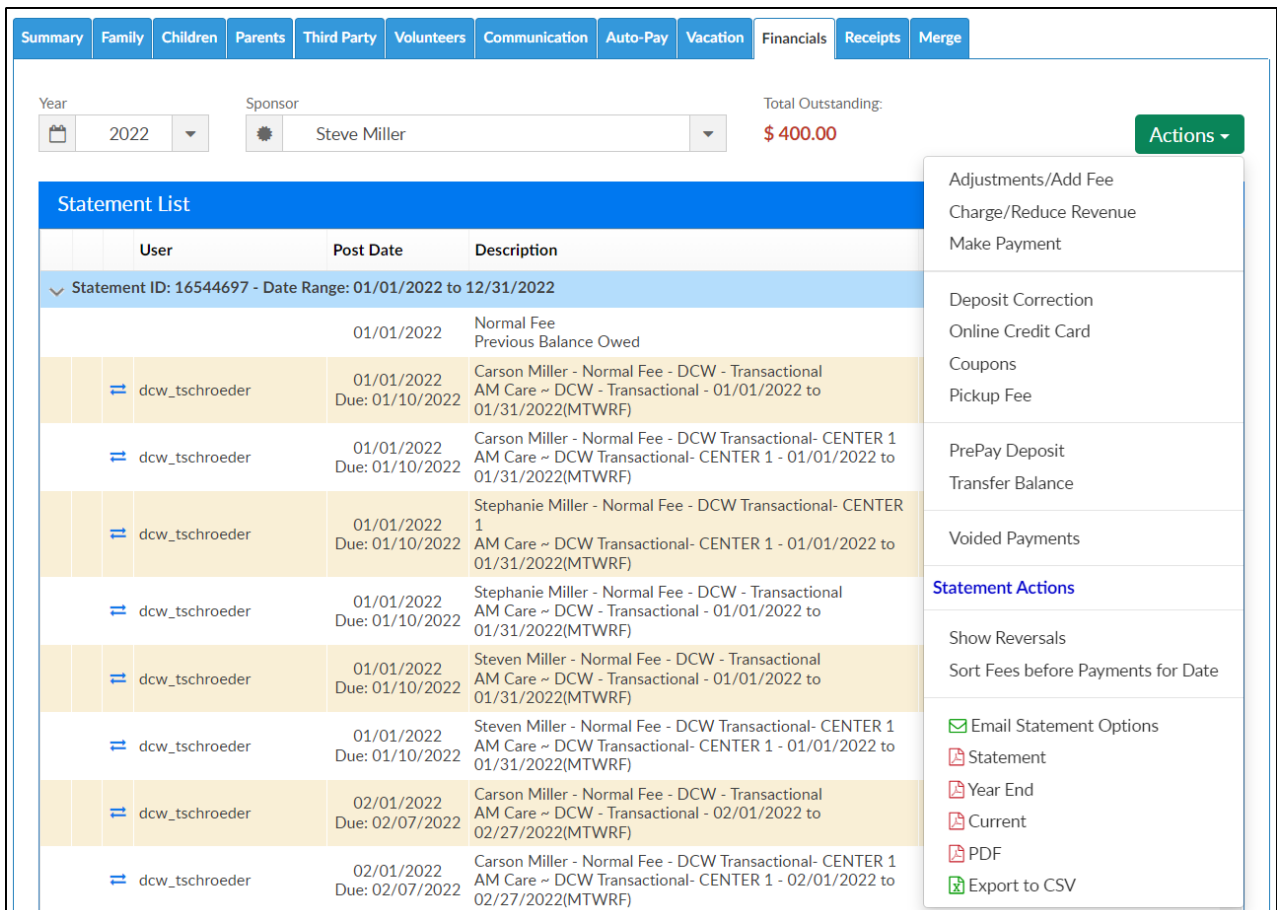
Summary | Family | Children | Parents | Third Party | Volunteers | Communication | Auto-Pay | Vacation | Financials | Receipts | Merge

Year
2022

Sponsor
Steve Miller

Total Outstanding:
$ 400.00

Actions

Statement List

| | | | User | Post Date | Description |
|---|---|---|---|---|---|
| Statement ID: 16544697 - Date Range: 01/01/2022 to 12/31/2022 | | | | | |
| | | | | 01/01/2022 | Normal Fee Previous Balance Owed |
| | | | dcw_tschroeder | 01/01/2022 Due: 01/10/2022 | Carson Miller - Normal Fee - DCW - Transactional AM Care ~ DCW - Transactional - 01/01/2022 to 01/31/2022(MTWRF) |
| | | | dcw_tschroeder | 01/01/2022 Due: 01/10/2022 | Carson Miller - Normal Fee - DCW Transactional- CENTER 1 AM Care ~ DCW Transactional- CENTER 1 - 01/01/2022 to 01/31/2022(MTWRF) |
| | | | dcw_tschroeder | 01/01/2022 Due: 01/10/2022 | Stephanie Miller - Normal Fee - DCW Transactional- CENTER 1 AM Care ~ DCW Transactional- CENTER 1 - 01/01/2022 to 01/31/2022(MTWRF) |
| | | | dcw_tschroeder | 01/01/2022 Due: 01/10/2022 | Stephanie Miller - Normal Fee - DCW - Transactional AM Care ~ DCW - Transactional - 01/01/2022 to 01/31/2022(MTWRF) |
| | | | dcw_tschroeder | 01/01/2022 Due: 01/10/2022 | Steven Miller - Normal Fee - DCW - Transactional AM Care ~ DCW - Transactional - 01/01/2022 to 01/31/2022(MTWRF) |
| | | | dcw_tschroeder | 01/01/2022 Due: 01/10/2022 | Steven Miller - Normal Fee - DCW Transactional- CENTER 1 AM Care ~ DCW Transactional- CENTER 1 - 01/01/2022 to 01/31/2022(MTWRF) |
| | | | dcw_tschroeder | 02/01/2022 Due: 02/07/2022 | Carson Miller - Normal Fee - DCW - Transactional AM Care ~ DCW - Transactional - 02/01/2022 to 02/27/2022(MTWRF) |
| | | | dcw_tschroeder | 02/01/2022 Due: 02/07/2022 | Carson Miller - Normal Fee - DCW Transactional- CENTER 1 AM Care ~ DCW Transactional- CENTER 1 - 02/01/2022 to 02/27/2022(MTWRF) |

Adjustments/Add Fee
Charge/Reduce Revenue
Make Payment

Deposit Correction
Online Credit Card
Coupons
Pickup Fee

PrePay Deposit
Transfer Balance

Voided Payments

Statement Actions

Show Reversals
Sort Fees before Payments for Date

Email Statement Options
Statement
Year End
Current
PDF
Export to CSV